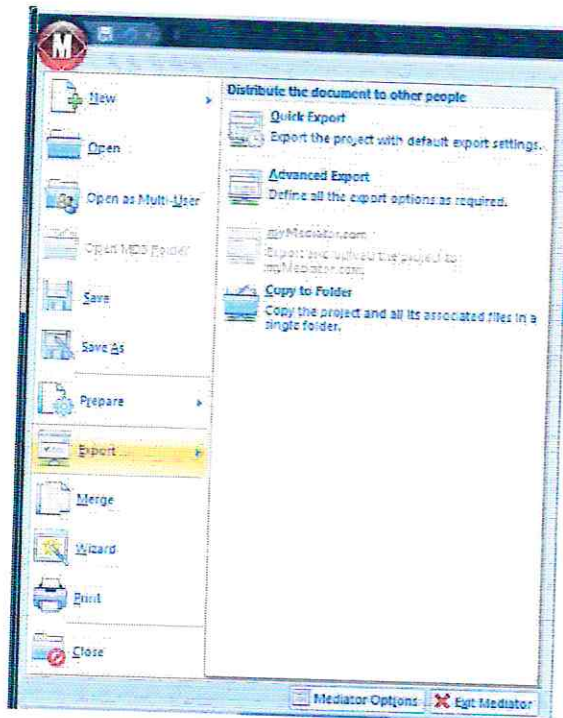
M

New

Open

Open as Multi-User

Open MD3 Folder

Save

Save As

Prepare

Export...

Merge

Wizard

Print

Close

Distribute the document to other people

Quick Export
Export the project with default export settings.

Advanced Export
Define all the export options as required.

myMediator.com
Export and upload the project to myMediator.com

Copy to Folder
Copy the project and all its associated files in a single folder.

Mediator Options

Exit Mediator